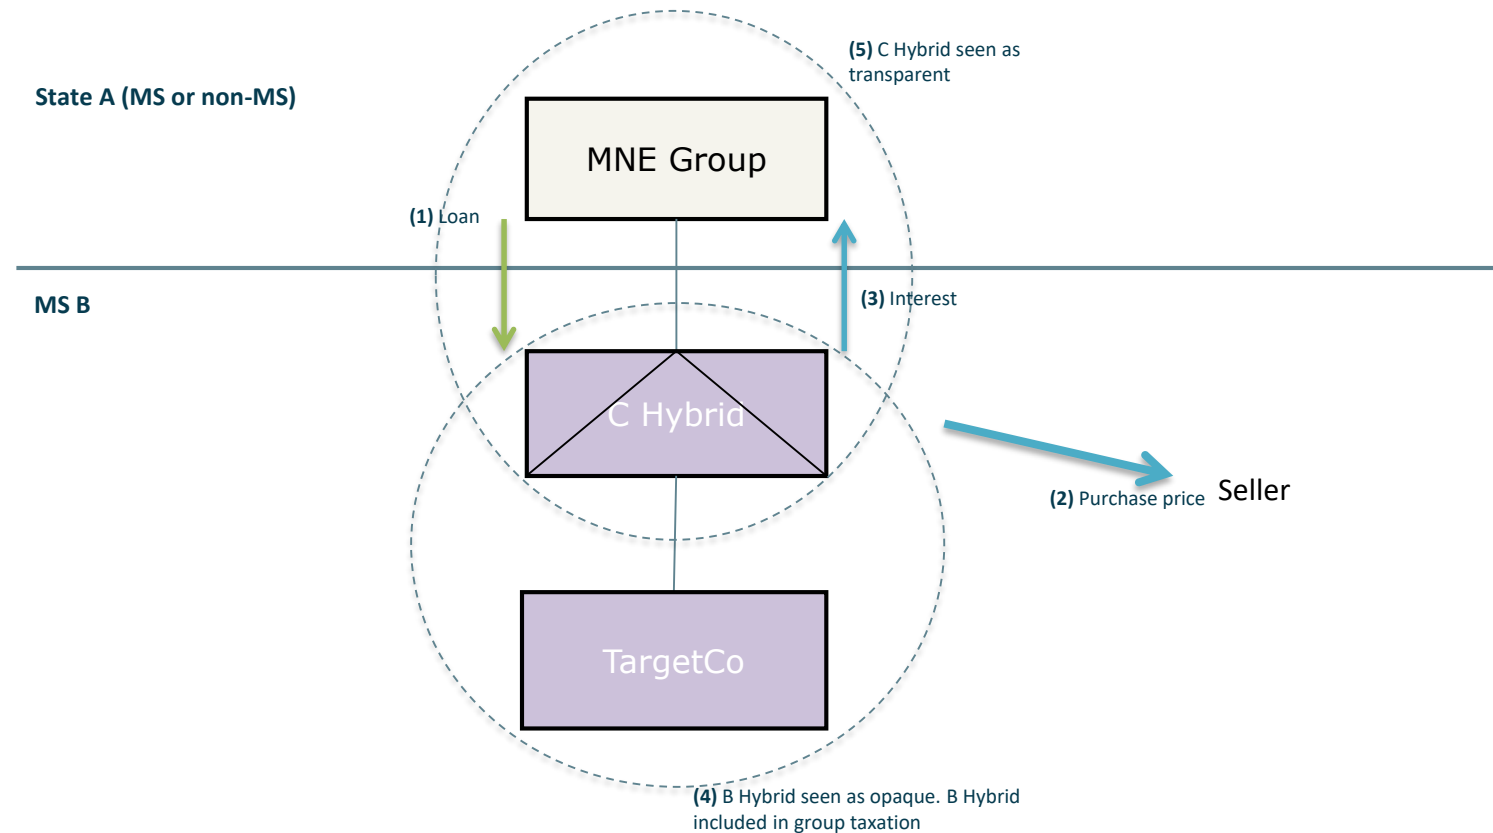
State A (MS or non-MS)

(5) C Hybrid seen as transparent

MNE Group

(1) Loan

(3) Interest

MS B

C Hybrid

(2) Purchase price

Seller

TargetCo

(4) B Hybrid seen as opaque. B Hybrid included in group taxation